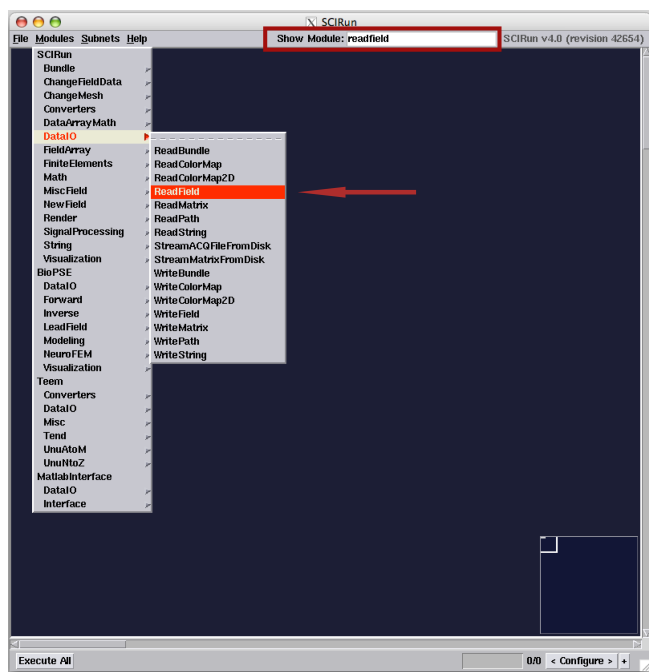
SCIRun

File Modules Subnets Help

Show Module: readfield

SCIRun v4.0 (revision 42654)

SCIRun
Bundle
ChangeFieldData
ChangeMesh
Converters
DataArrayMath
DataIO
FieldArray
FiniteElements
Math
MiscField
NewField
Render
SignalProcessing
String
Visualization
BioPSE
DataIO
Forward
Inverse
LeadField
Modeling
NeuroFEM
Visualization
Teem
Converters
DataIO
Misc
Tend
UnuAtoM
UnuNtoZ
MatlabInterface
DataIO
Interface

ReadBundle
ReadColorMap
ReadColorMap2D
ReadField
ReadMatrix
ReadPath
ReadString
StreamACQFileFromDisk
StreamMatrixFromDisk
WriteBundle
WriteColorMap
WriteColorMap2D
WriteField
WriteMatrix
WritePath
WriteString

Execute All

0/0 < Configure > +